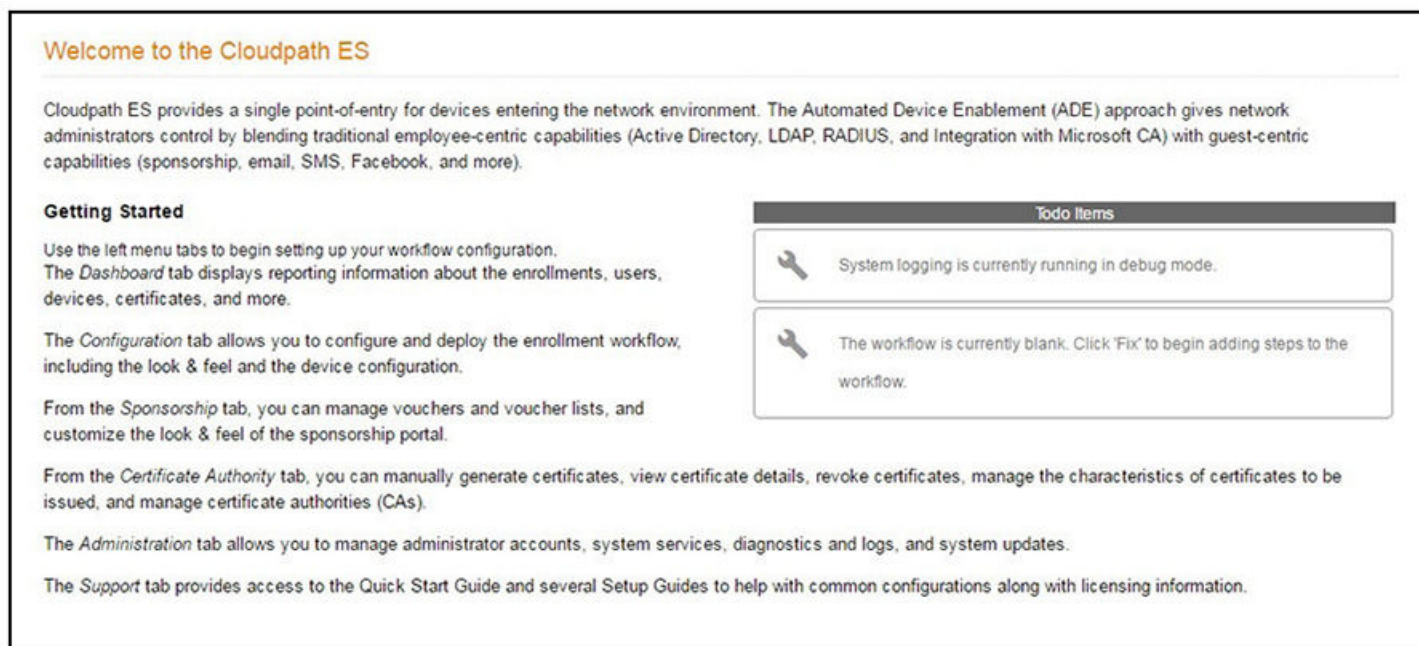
Welcome to the Cloudpath ES

Cloudpath ES provides a single point-of-entry for devices entering the network environment. The Automated Device Enablement (ADE) approach gives network administrators control by blending traditional employee-centric capabilities (Active Directory, LDAP, RADIUS, and Integration with Microsoft CA) with guest-centric capabilities (sponsorship, email, SMS, Facebook, and more).

Getting Started

Use the left menu tabs to begin setting up your workflow configuration.
The Dashboard tab displays reporting information about the enrollments, users, devices, certificates, and more.

The Configuration tab allows you to configure and deploy the enrollment workflow, including the look & feel and the device configuration.

From the Sponsorship tab, you can manage vouchers and voucher lists, and customize the look & feel of the sponsorship portal.

Todo Items

System logging is currently running in debug mode.

The workflow is currently blank. Click 'Fix' to begin adding steps to the workflow.

From the Certificate Authority tab, you can manually generate certificates, view certificate details, revoke certificates, manage the characteristics of certificates to be issued, and manage certificate authorities (CAs).

The Administration tab allows you to manage administrator accounts, system services, diagnostics and logs, and system updates.

The Support tab provides access to the Quick Start Guide and several Setup Guides to help with common configurations along with licensing information.